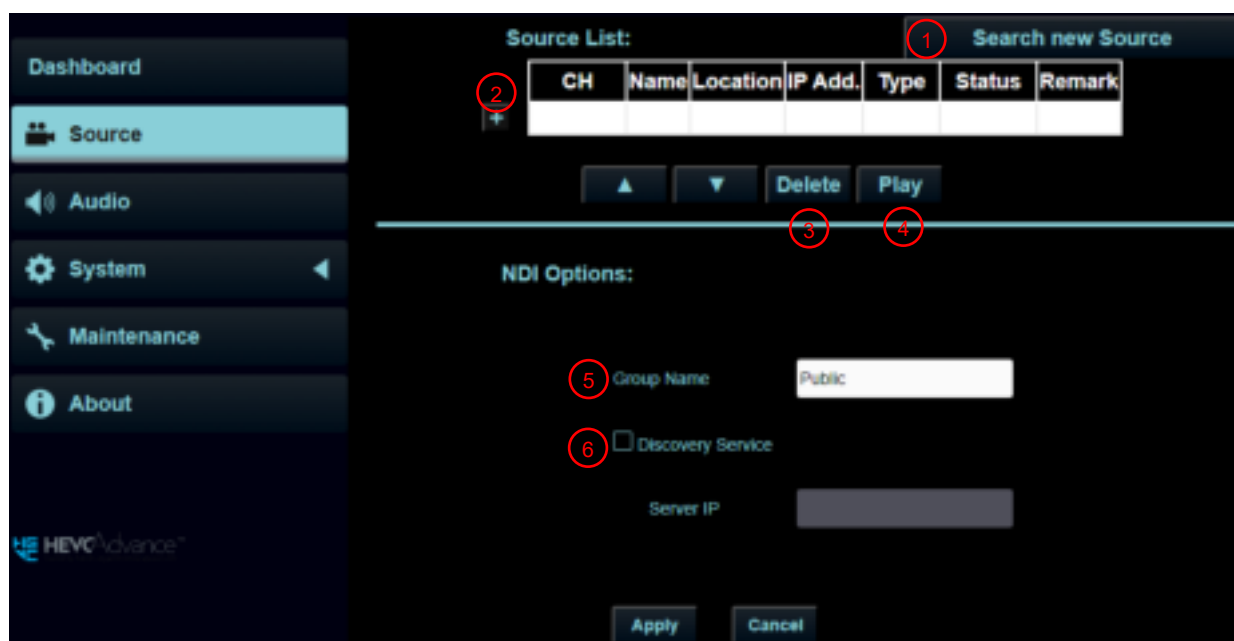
Dashboard

Source

Audio

System

Maintenance

About

HEVC Advance

Source List:

1 Search new Source

2 +

| CH | Name | Location | IP Add. | Type | Status | Remark |
|---|---|---|---|---|---|---|
| | | | | | | |

▲ ▼ Delete Play

3 4

NDI Options:

5 Group Name Public

6 Discovery Service

Server IP

Apply Cancel